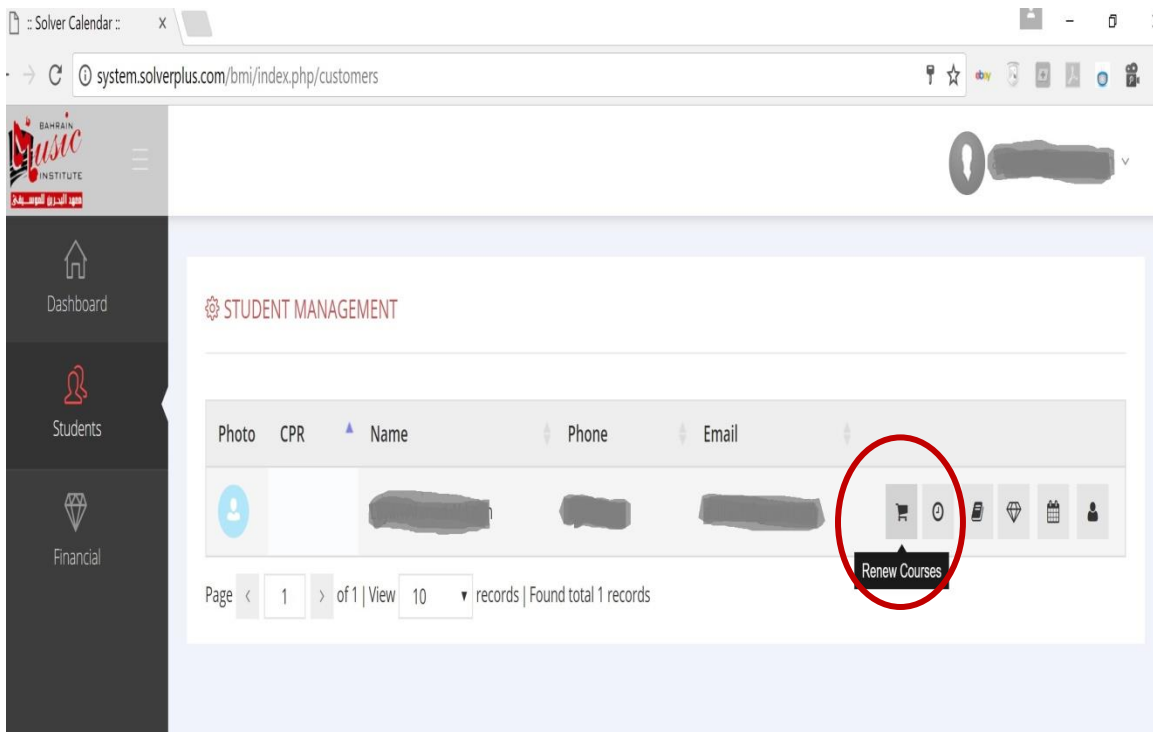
:: Solver Calendar :: X

system.solverplus.com/bmi/index.php/customers

BAHRAIN Music INSTITUTE
معهد البحرين للموسيقى

Dashboard

Students

Financial

STUDENT MANAGEMENT

| Photo | CPR | Name | Phone | Email |
|---|---|---|---|---|
| | | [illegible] | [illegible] | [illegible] |

Renew Courses

Page 1 of 1 | View 10 records | Found total 1 records